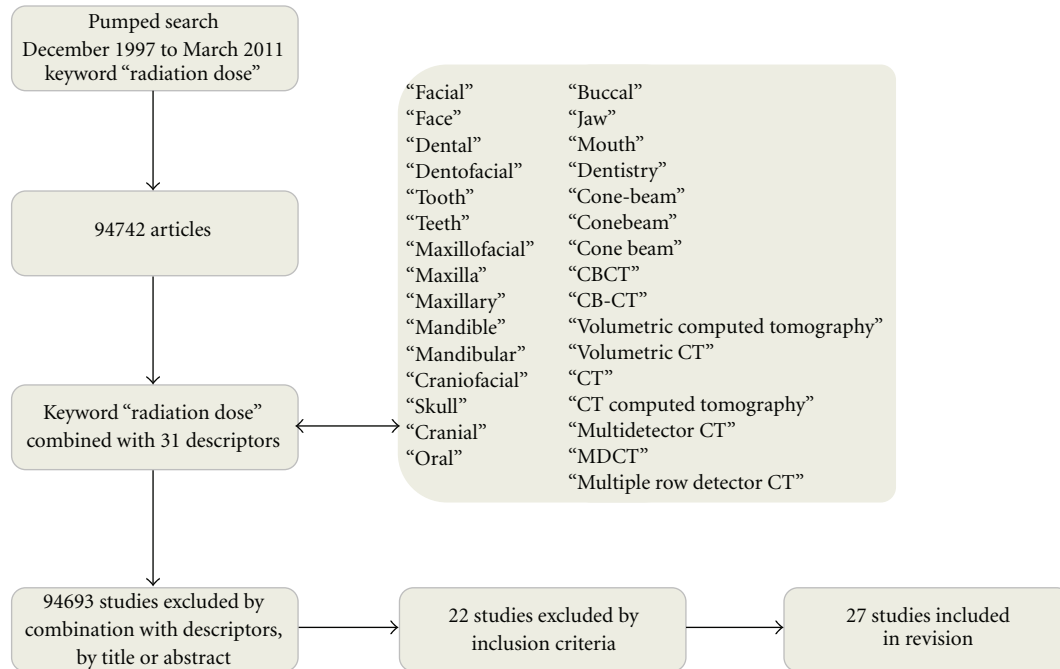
Pumped search
December 1997 to March 2011
keyword "radiation dose"

94742 articles

Keyword "radiation dose" combined with 31 descriptors

"Facial"
"Face"
"Dental"
"Dentofacial"
"Tooth"
"Teeth"
"Maxillofacial"
"Maxilla"
"Maxillary"
"Mandible"
"Mandibular"
"Craniofacial"
"Skull"
"Cranial"
"Oral"

"Buccal"
"Jaw"
"Mouth"
"Dentistry"
"Cone-beam"
"Conebeam"
"Cone beam"
"CBCT"
"CB-CT"
"Volumetric computed tomography"
"Volumetric CT"
"CT"
"CT computed tomography"
"Multidetector CT"
"MDCT"
"Multiple row detector CT"

94693 studies excluded by combination with descriptors, by title or abstract

22 studies excluded by inclusion criteria

27 studies included in revision